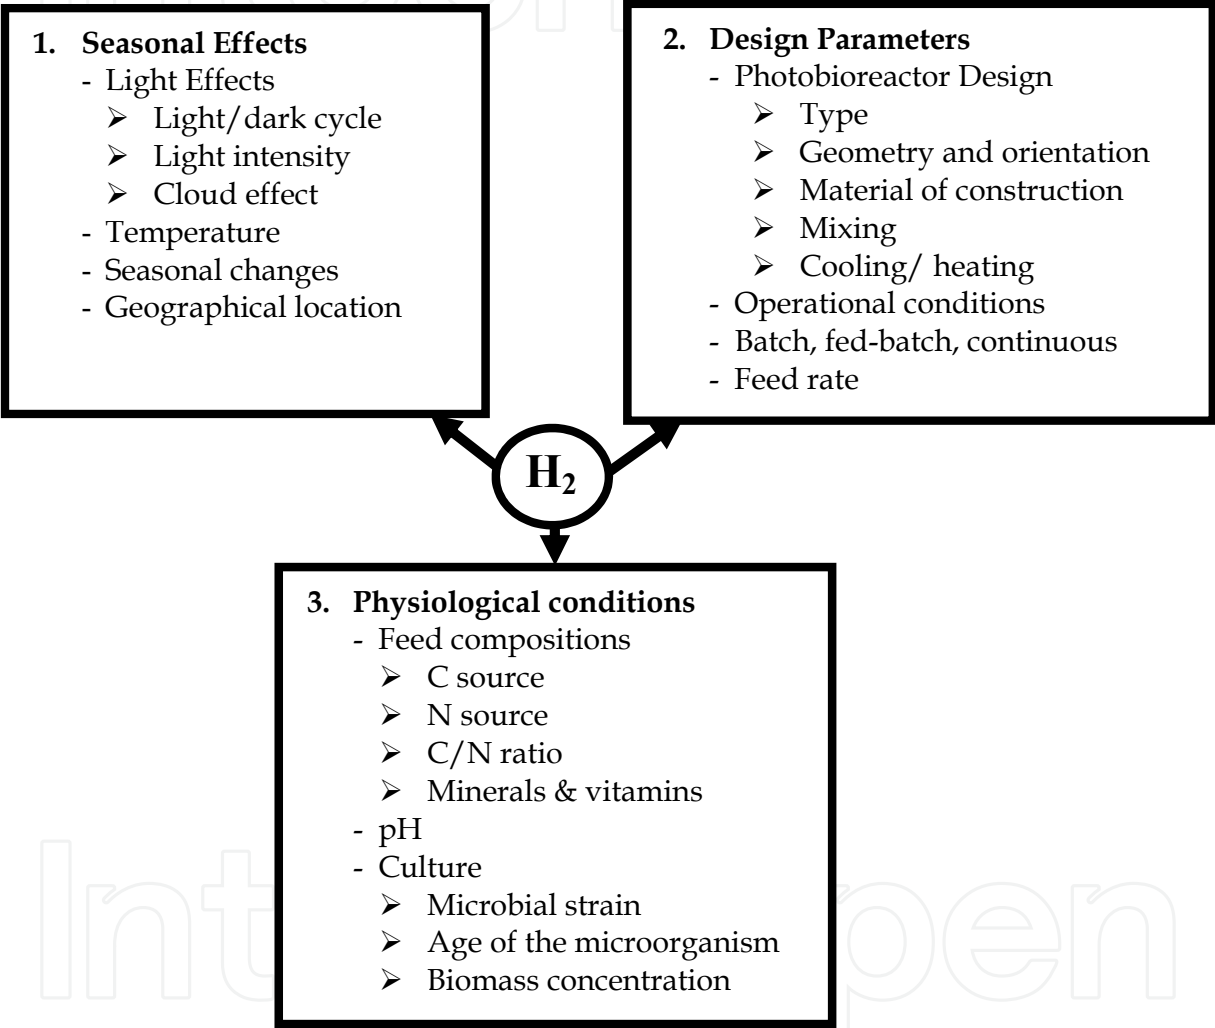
1. Seasonal Effects
- Light Effects
➢ Light/dark cycle
➢ Light intensity
➢ Cloud effect
- Temperature
- Seasonal changes
- Geographical location

2. Design Parameters
- Photobioreactor Design
➢ Type
➢ Geometry and orientation
➢ Material of construction
➢ Mixing
➢ Cooling/ heating
- Operational conditions
- Batch, fed-batch, continuous
- Feed rate

$H_2$

3. Physiological conditions
- Feed compositions
➢ C source
➢ N source
➢ C/N ratio
➢ Minerals & vitamins
- pH
- Culture
➢ Microbial strain
➢ Age of the microorganism
➢ Biomass concentration

IntechOpen